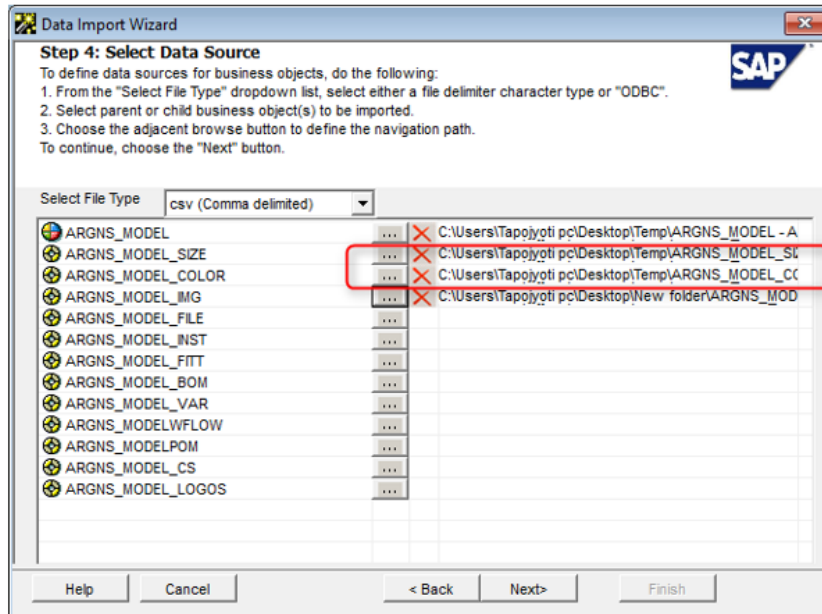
Data Import Wizard

Step 4: Select Data Source

To define data sources for business objects, do the following:
1. From the "Select File Type" dropdown list, select either a file delimiter character type or "ODBC".
2. Select parent or child business object(s) to be imported.
3. Choose the adjacent browse button to define the navigation path.
To continue, choose the "Next" button.

SAP

Select File Type csv (Comma delimited)

| | | | |
|---|---|---|---|
| ARGNS_MODEL | ... | × | C:\Users\Tapojyoti pc\Desktop\Temp\ARGNS_MODEL - A |
| ARGNS_MODEL_SIZE | ... | × | C:\Users\Tapojyoti pc\Desktop\Temp\ARGNS_MODEL_SI |
| ARGNS_MODEL_COLOR | ... | × | C:\Users\Tapojyoti pc\Desktop\Temp\ARGNS_MODEL_CC |
| ARGNS_MODEL_IMG | ... | × | C:\Users\Tapojyoti pc\Desktop\New folder\ARGNS_MOD |
| ARGNS_MODEL_FILE | ... | | |
| ARGNS_MODEL_INST | ... | | |
| ARGNS_MODEL_FITT | ... | | |
| ARGNS_MODEL_BOM | ... | | |
| ARGNS_MODEL_VAR | ... | | |
| ARGNS_MODELWFLOW | ... | | |
| ARGNS_MODELPOM | ... | | |
| ARGNS_MODEL_CS | ... | | |
| ARGNS_MODEL_LOGOS | ... | | |

Help Cancel < Back Next> Finish